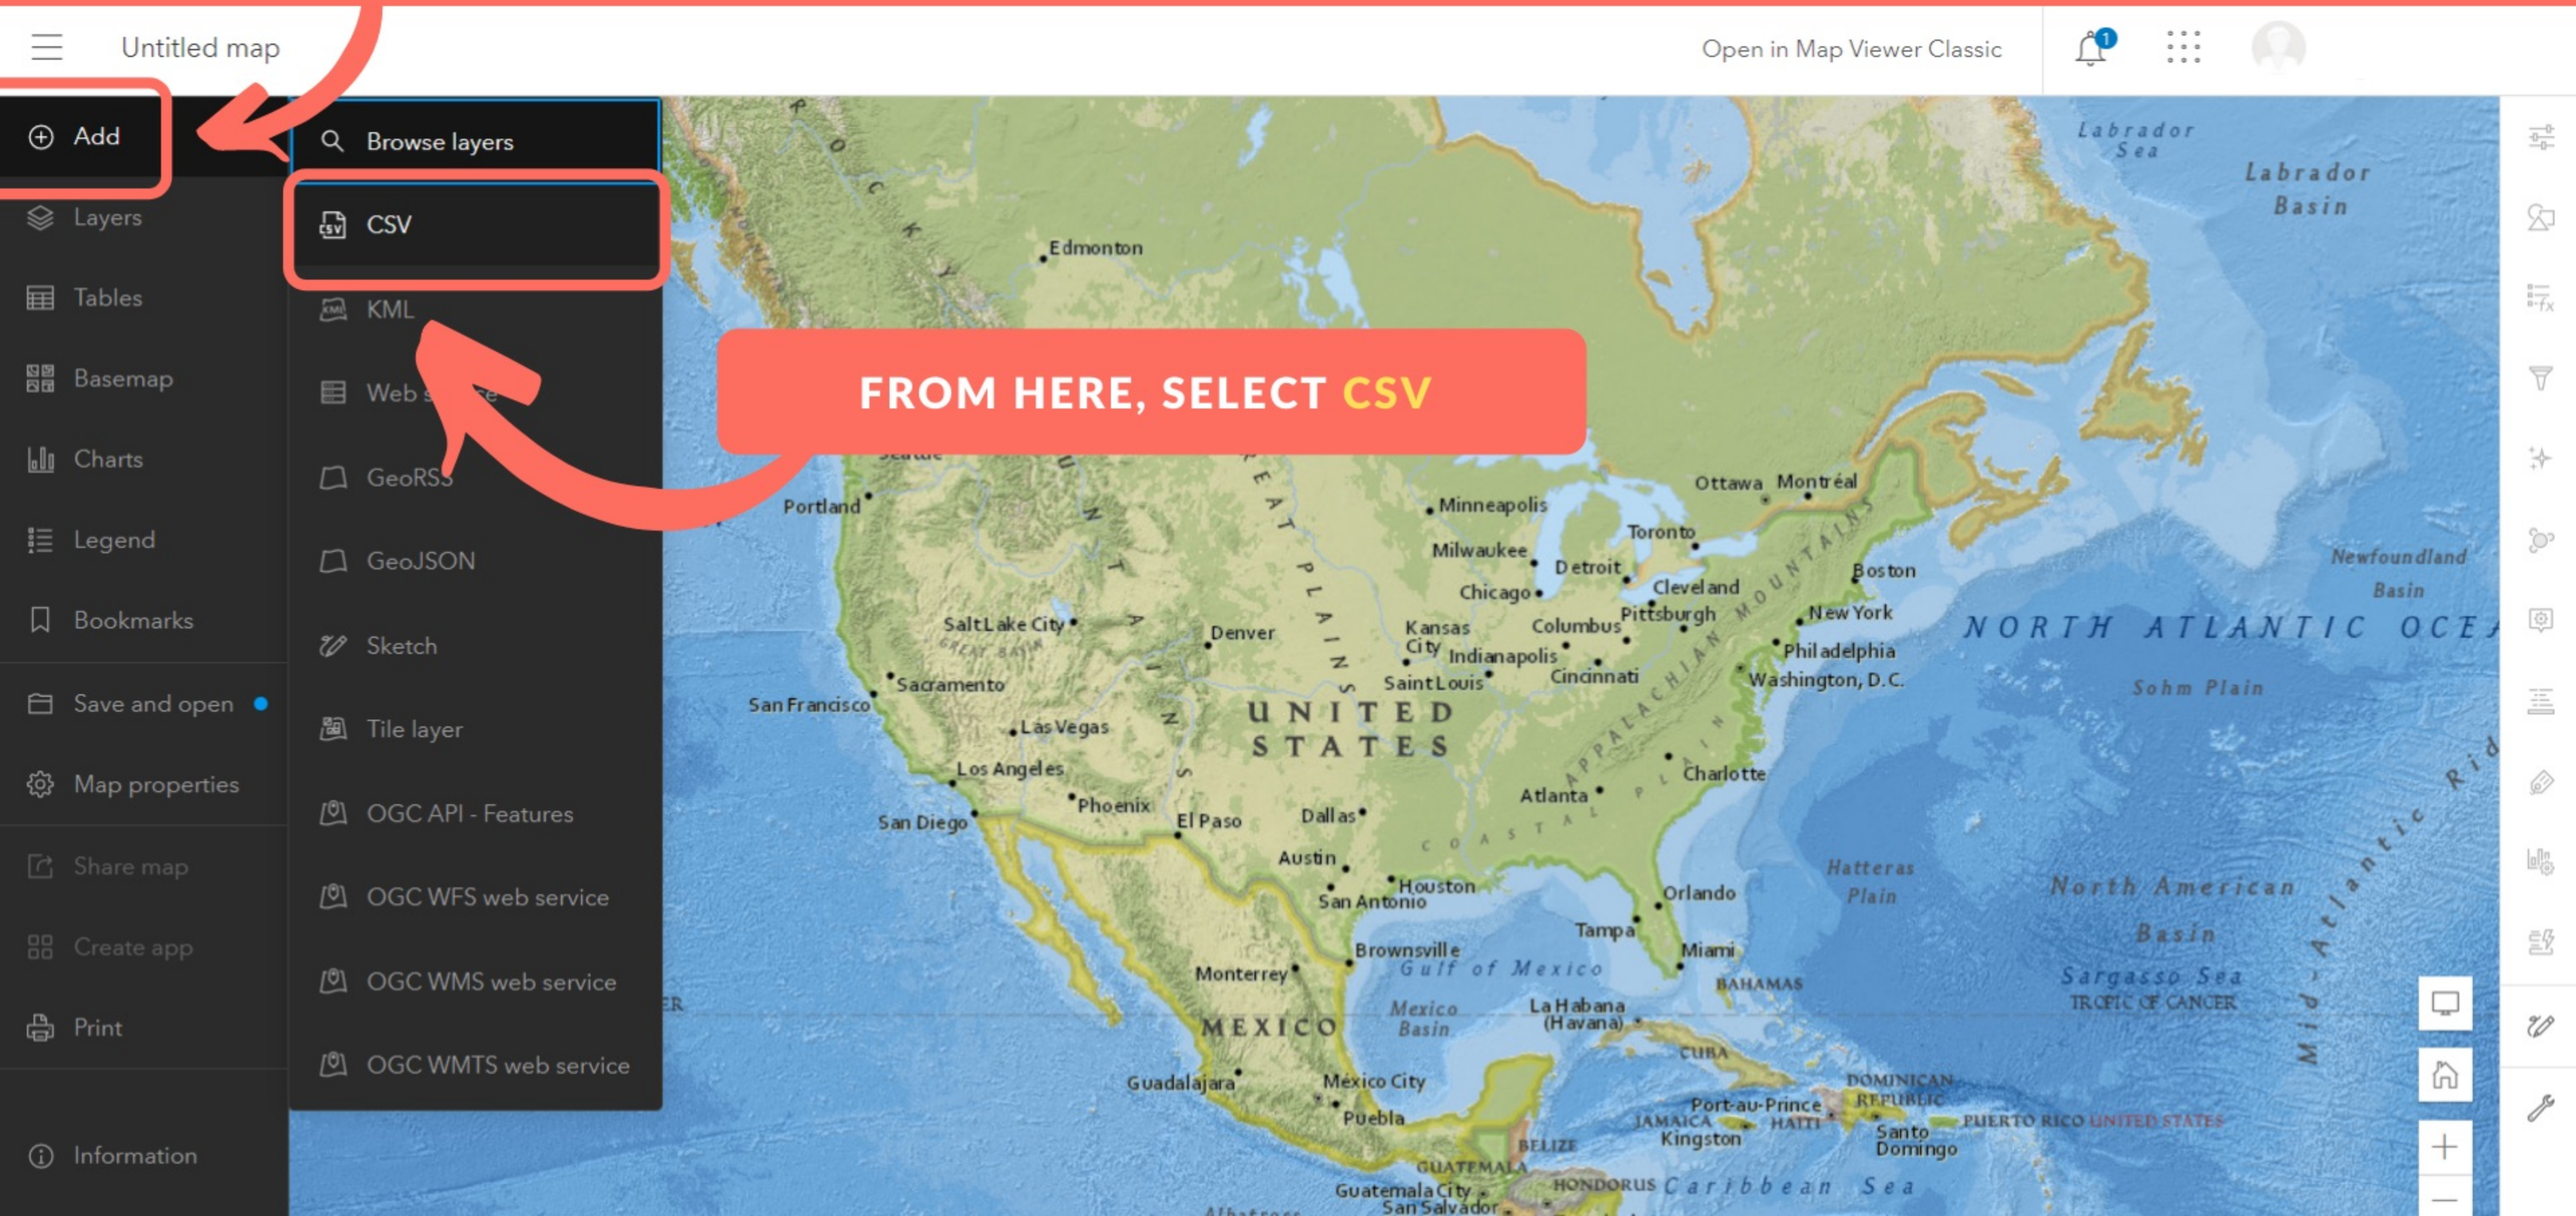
Untitled map

Open in Map Viewer Classic

1

Add

Layers

Tables

Basemap

Charts

Legend

Bookmarks

Save and open

Map properties

Share map

Create app

Print

Information

Browse layers

CSV

KML

Web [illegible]

GeoRSS

GeoJSON

Sketch

Tile layer

OGC API - Features

OGC WFS web service

OGC WMS web service

OGC WMTS web service

FROM HERE, SELECT CSV

Labrador Sea

Labrador Basin

Edmonton

Portland

Minneapolis

Ottawa

Montréal

Toronto

Milwaukee

Detroit

Chicago

Cleveland

Pittsburgh

Boston

New York

Philadelphia

Washington, D.C.

Newfoundland Basin

NORTH ATLANTIC OCEA

Sohm Plain

Salt Lake City

Denver

Kansas City

Columbus

Indianapolis

Cincinnati

Saint Louis

San Francisco

Sacramento

Las Vegas

UNITED STATES

Los Angeles

Charlotte

Atlanta

Phoenix

San Diego

El Paso

Dallas

Austin

Houston

San Antonio

Orlando

Hatteras Plain

North American Basin

Tampa

Miami

Brownsville

Gulf of Mexico

Monterrey

BAHAMAS

Sargasso Sea

TROPIC OF CANCER

Mexico Basin

La Habana (Havana)

MEXICO

CUBA

Guadalajara

México City

Puebla

Port-au-Prince

DOMINICAN REPUBLIC

JAMAICA

HAITI

Kingston

Santo Domingo

PUERTO RICO UNITED STATES

BELIZE

GUATEMALA

HONDURAS

Caribbean Sea

Guatemala City

San Salvador

Mid-Atlantic Rid